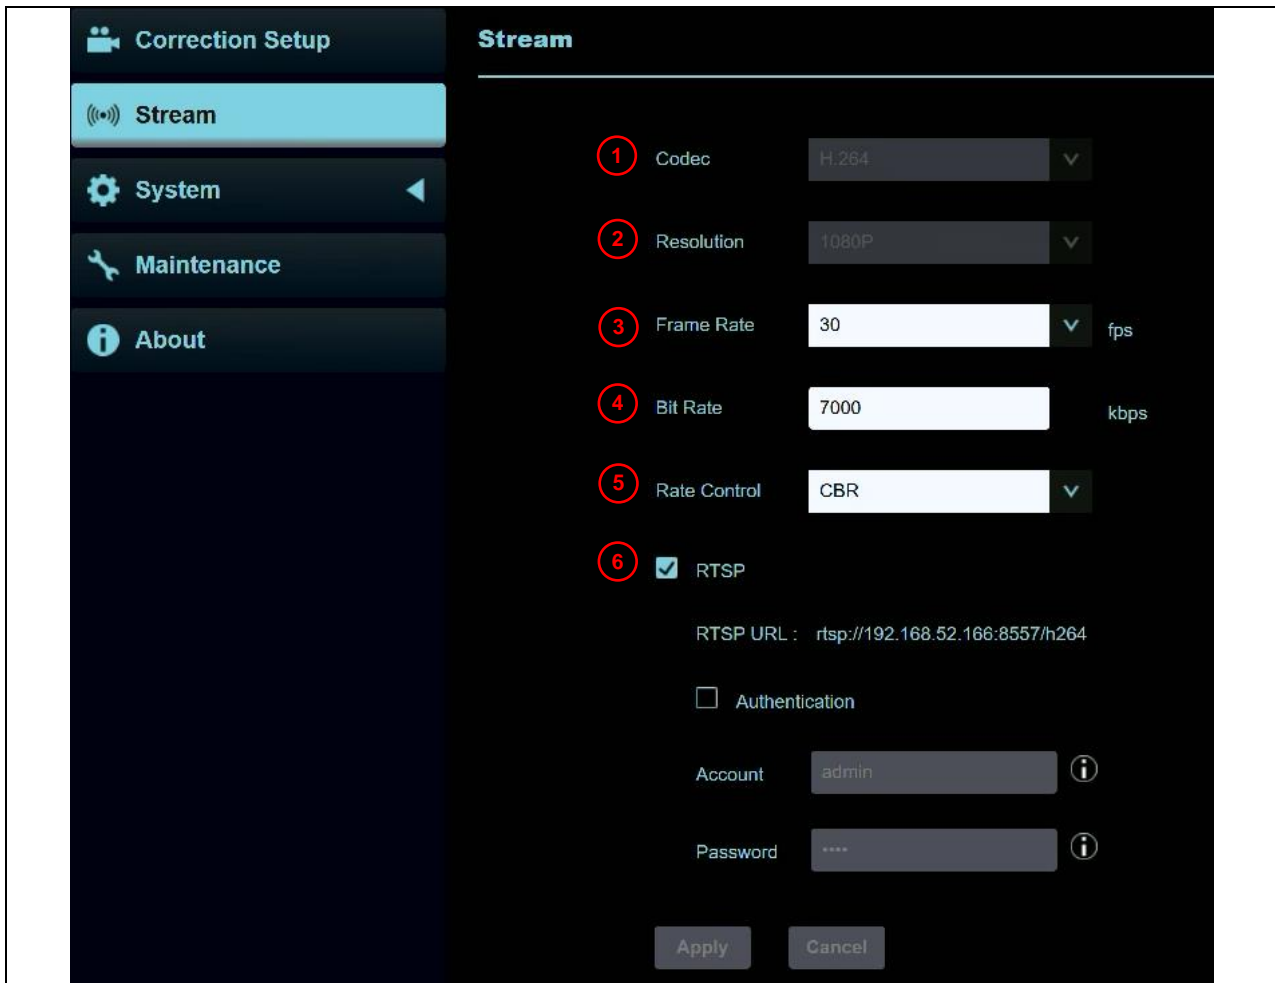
Correction Setup

Stream

System

Maintenance

About

Stream

1 Codec H.264

2 Resolution 1080P

3 Frame Rate 30 fps

4 Bit Rate 7000 kbps

5 Rate Control CBR

6 RTSP

RTSP URL : rtsp://192.168.52.166:8557/h264

Authentication

Account admin

Password ····

Apply Cancel